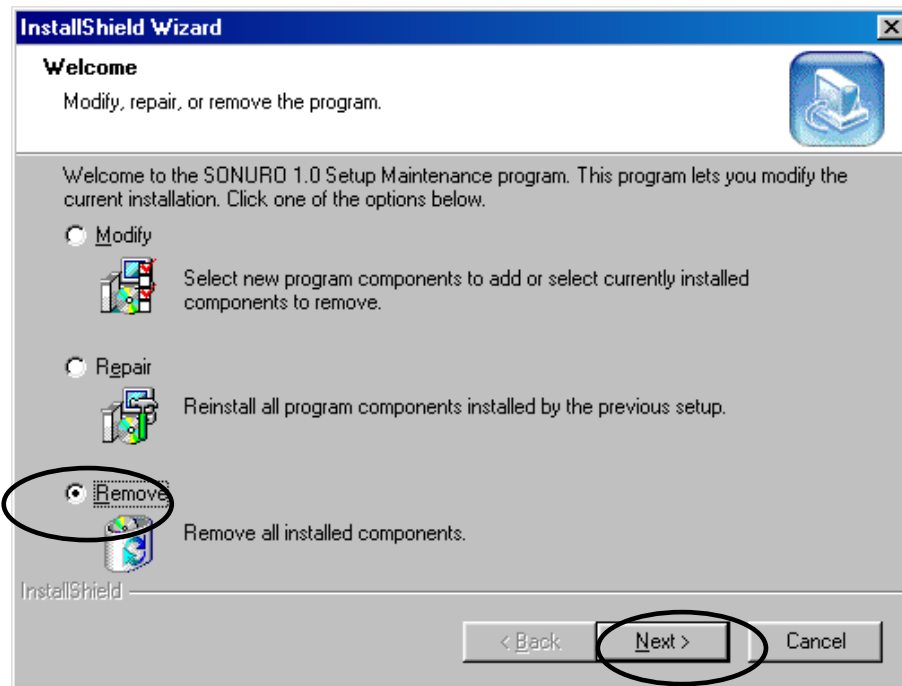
InstallShield Wizard

Welcome

Modify, repair, or remove the program.

Welcome to the SONURO 1.0 Setup Maintenance program. This program lets you modify the current installation. Click one of the options below.

Modify

Select new program components to add or select currently installed components to remove.

Repair

Reinstall all program components installed by the previous setup.

Remove

Remove all installed components.

InstallShield

< Back

Next >

Cancel